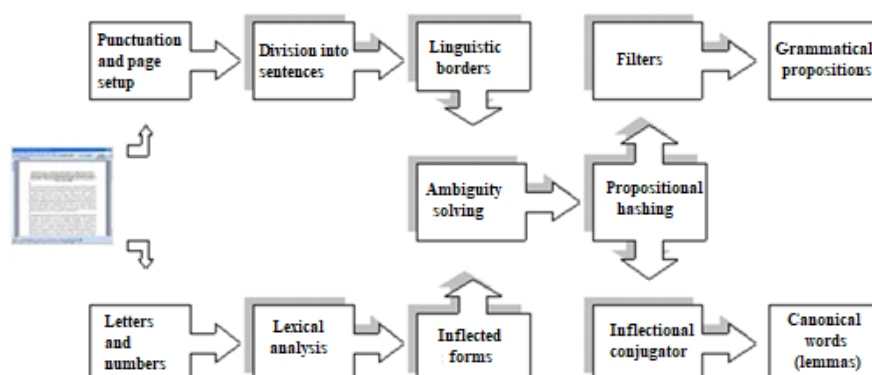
Punctuation and page setup

Division into sentences

Linguistic borders

Filters

Grammatical propositions

Ambiguity solving

Propositional hashing

Letters and numbers

Lexical analysis

Inflected forms

Inflectional conjugator

Canonical words (lemmas)